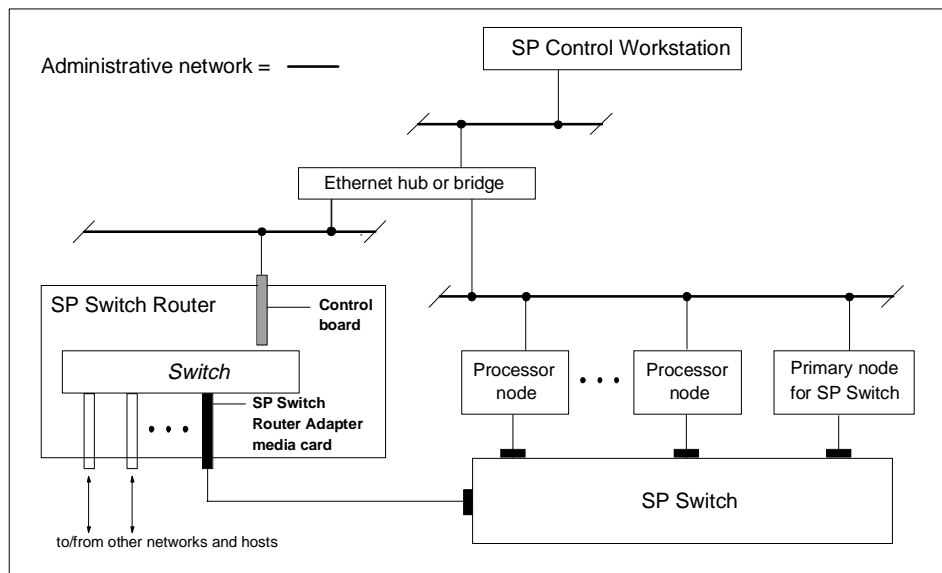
Administrative network =

SP Control Workstation

Ethernet hub or bridge

SP Switch Router

Control board

Switch

SP Switch Router Adapter media card

Processor node

• • •

Processor node

Primary node for SP Switch

SP Switch

to/from other networks and hosts